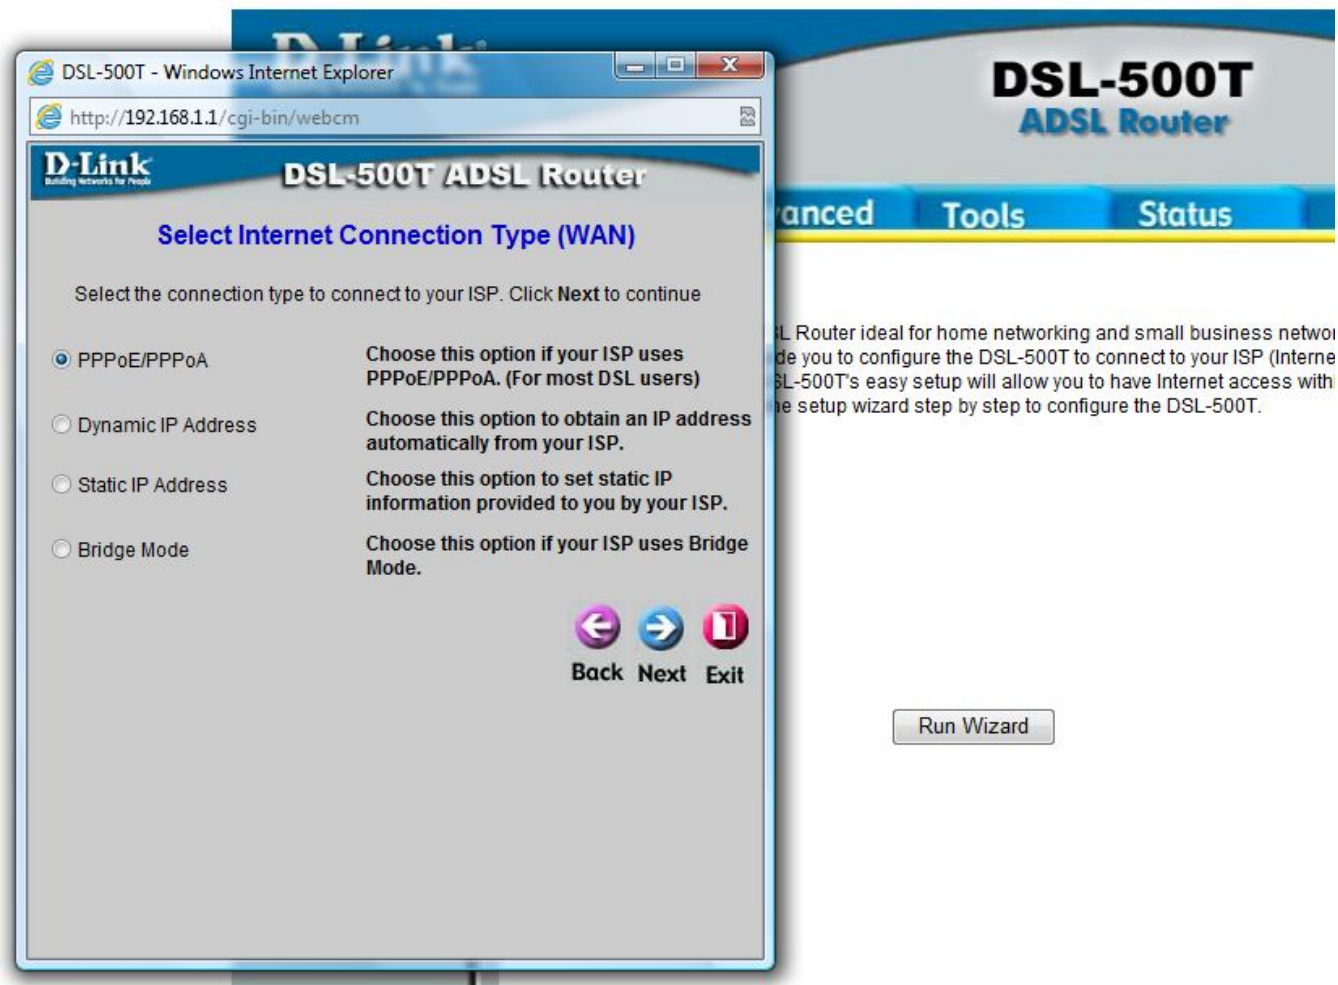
DSL-500T - Windows Internet Explorer

http://192.168.1.1/cgi-bin/webcm

D-Link
Building Networks for People

DSL-500T ADSL Router

Select Internet Connection Type (WAN)

Select the connection type to connect to your ISP. Click Next to continue

PPPoE/PPPoA — Choose this option if your ISP uses PPPoE/PPPoA. (For most DSL users)

Dynamic IP Address — Choose this option to obtain an IP address automatically from your ISP.

Static IP Address — Choose this option to set static IP information provided to you by your ISP.

Bridge Mode — Choose this option if your ISP uses Bridge Mode.

Back Next Exit

DSL-500T
ADSL Router

anced Tools Status

L Router ideal for home networking and small business netwo
de you to configure the DSL-500T to connect to your ISP (Interne
SL-500T's easy setup will allow you to have Internet access with
e setup wizard step by step to configure the DSL-500T.

Run Wizard